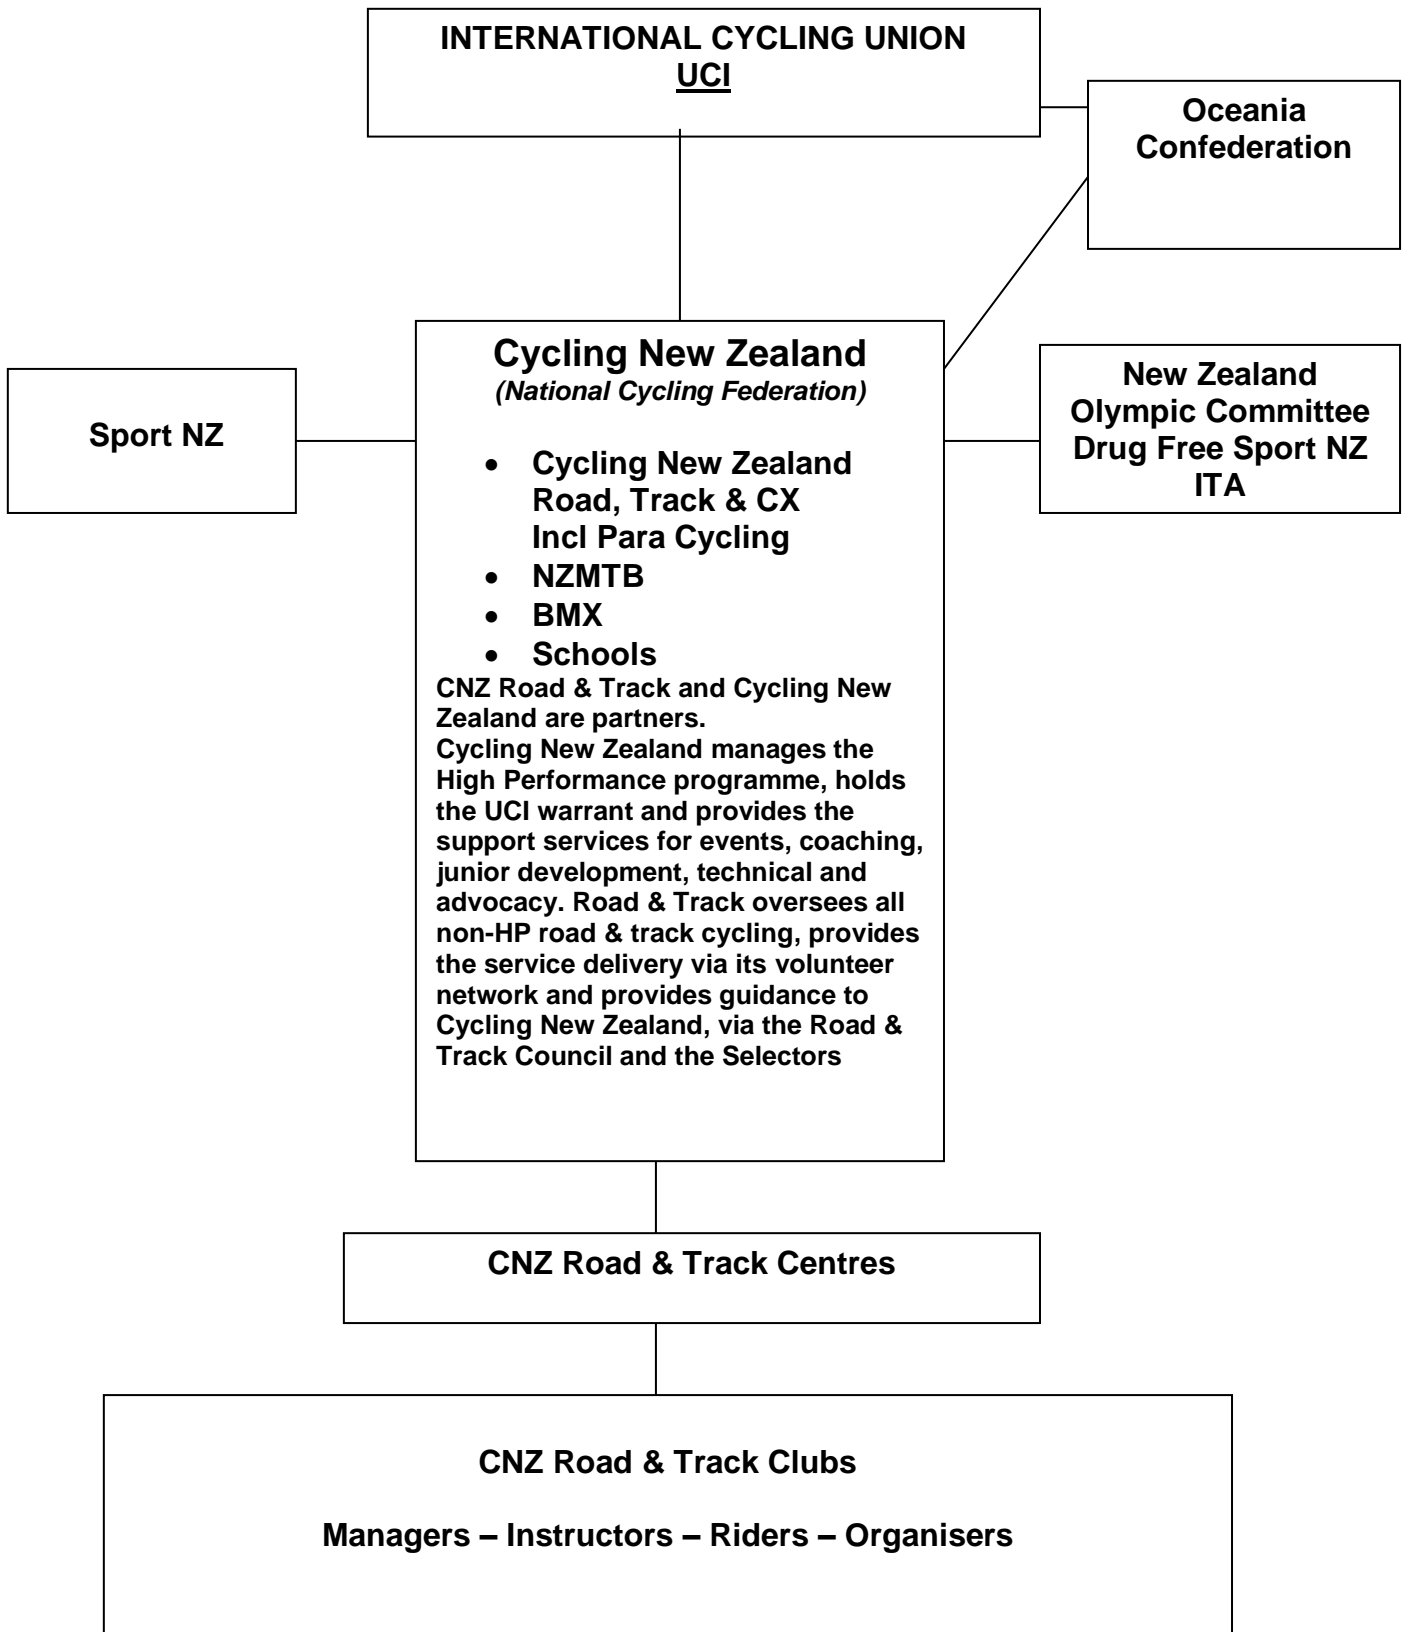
INTERNATIONAL CYCLING UNION
UCI

Oceania Confederation

Sport NZ

Cycling New Zealand
(National Cycling Federation)

- Cycling New Zealand Road, Track & CX Incl Para Cycling
- NZMTB
- BMX
- Schools

CNZ Road & Track and Cycling New Zealand are partners.
Cycling New Zealand manages the High Performance programme, holds the UCI warrant and provides the support services for events, coaching, junior development, technical and advocacy. Road & Track oversees all non-HP road & track cycling, provides the service delivery via its volunteer network and provides guidance to Cycling New Zealand, via the Road & Track Council and the Selectors

New Zealand Olympic Committee
Drug Free Sport NZ
ITA

CNZ Road & Track Centres

CNZ Road & Track Clubs

Managers – Instructors – Riders – Organisers